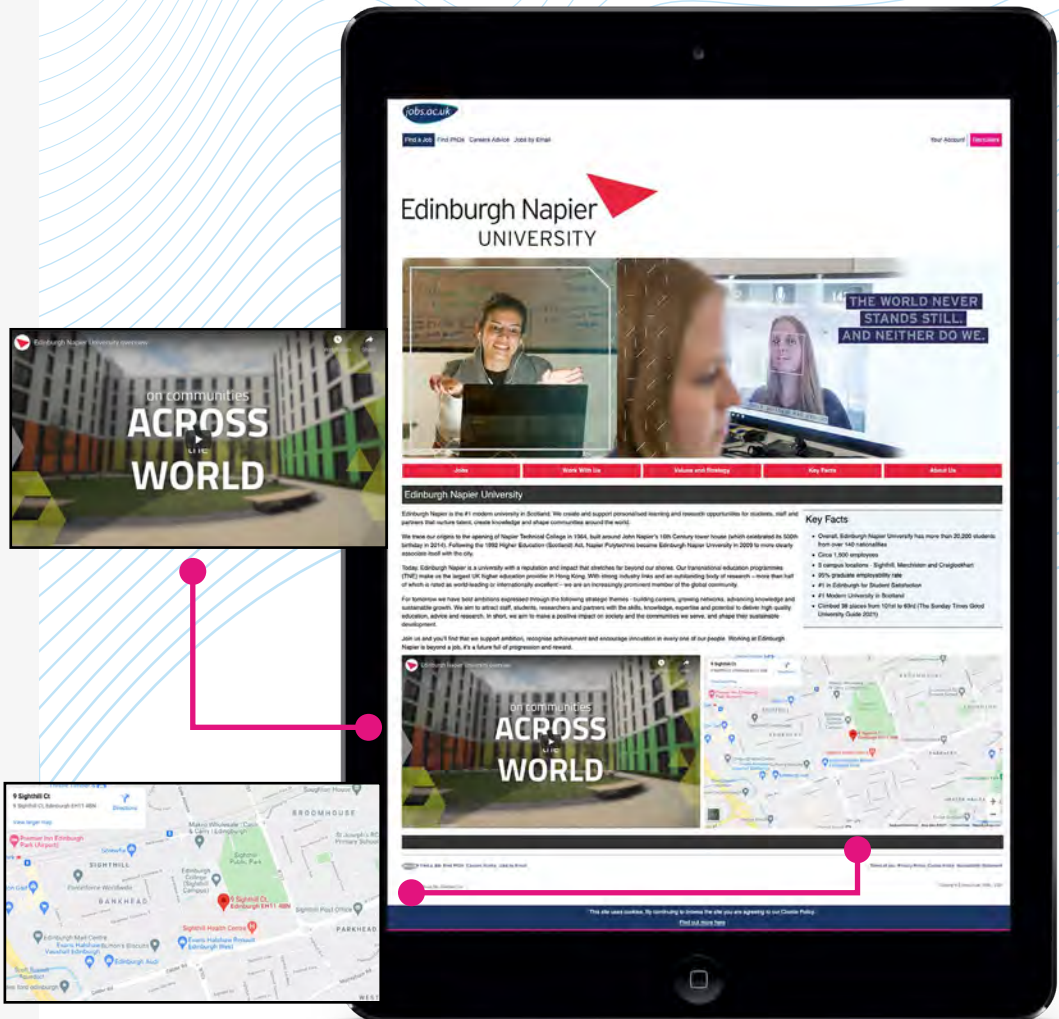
jobs.ac.uk

Find a Job Find PhDs Career Advice Jobs by Email

Your Account Recruiters

Edinburgh Napier UNIVERSITY

THE WORLD NEVER STANDS STILL. AND NEITHER DO WE.

Jobs Work With Us Values and Strategy Key Facts About Us

Edinburgh Napier University

Edinburgh Napier is the #1 modern university in Scotland. We create and support personalised learning and research opportunities for students, staff and partners that nurture talent, create knowledge and shape communities around the world.

We trace our origins to the opening of Napier Technical College in 1964, built around John Napier's 15th Century tower house (which celebrated its 500th birthday in 2014). Following the 1992 Higher Education (Scotland) Act, Napier Polytechnic became Edinburgh Napier University in 2009 to more clearly associate itself with the city.

Today, Edinburgh Napier is a university with a reputation and impact that stretches far beyond our shores. Our transnational education programmes (TNE) make us the largest UK higher education provider in Hong Kong. With strong industry links and an outstanding body of research – more than half of which is rated as world-leading or internationally excellent – we are an increasingly prominent member of the global community.

For tomorrow we have bold ambitions expressed through the following strategic themes - building careers, growing networks, advancing knowledge and sustainable growth. We aim to attract staff, students, researchers and partners with the skills, knowledge, expertise and potential to deliver high quality education, advice and research. In short, we aim to make a positive impact on society and the communities we serve, and shape their sustainable development.

Join us and you'll find that we support ambition, recognise achievement and encourage innovation in every one of our people. Working at Edinburgh Napier is beyond a job, it's a future full of progression and reward.

Key Facts
• Overall, Edinburgh Napier University has more than 20,000 students from over 140 nationalities
• Circa 1,500 employees
• 3 campus locations - Sighthill, Merchiston and Craiglockhart
• 95% graduate employability rate
• #1 in Edinburgh for Student Satisfaction
• #1 Modern University in Scotland
• Climbed 38 places from 101st to 63rd (The Sunday Times Good University Guide 2021)

Edinburgh Napier University overview

on communities ACROSS the WORLD

9 Sighthill Ct
9 Sighthill Ct, Edinburgh EH11 4BN
Directions
View larger map

Premier Inn Edinburgh Park (Airport)
BROOMHOUSE
Makro Wholesale Cash & Carry Edinburgh
St Joseph's RC Primary School
SIGHTHILL
Sighthill Public Park
Edinburgh College (Sighthill Campus)
9 Sighthill Ct, Edinburgh EH11 4BN
BANKHEAD
Sighthill Post Office
Sighthill Health Centre
PARKHEAD
Edinburgh Mail Centre
Evans Halshaw Peugeot Edinburgh West
Edinburgh Audi
WEST

This site uses cookies. By continuing to browse the site you are agreeing to our Cookie Policy.
Find out more here